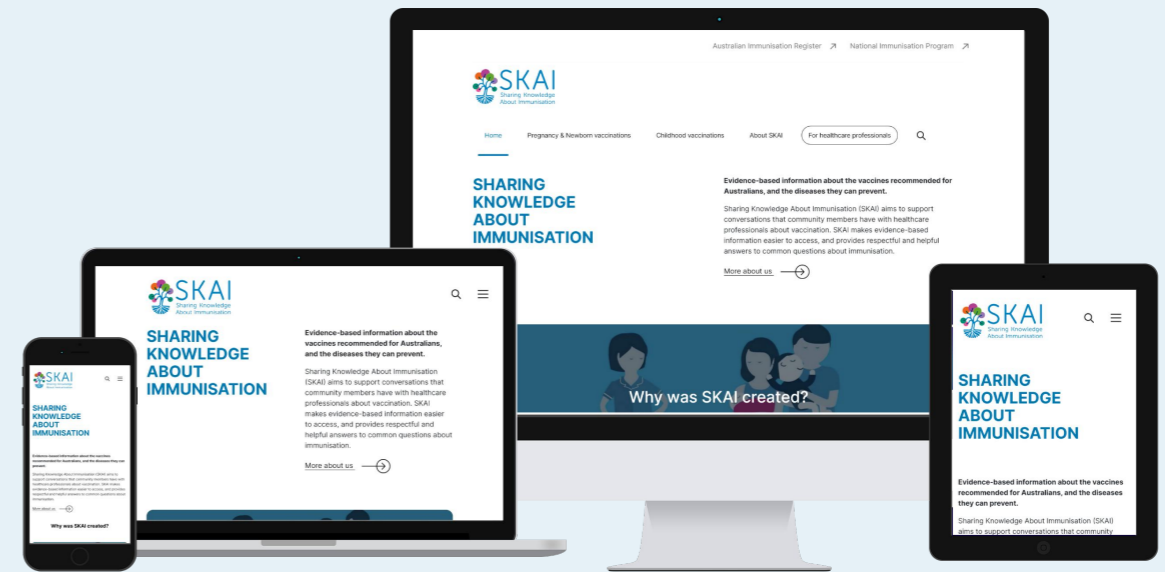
Australian Immunisation Register ↗ National Immunisation Program ↗

SKAI
Sharing Knowledge About Immunisation

Home Pregnancy & Newborn vaccinations Childhood vaccinations About SKAI For healthcare professionals

SHARING KNOWLEDGE ABOUT IMMUNISATION

Evidence-based information about the vaccines recommended for Australians, and the diseases they can prevent.

Sharing Knowledge About Immunisation (SKAI) aims to support conversations that community members have with healthcare professionals about vaccination. SKAI makes evidence-based information easier to access, and provides respectful and helpful answers to common questions about immunisation.

More about us

Why was SKAI created?

SKAI
Sharing Knowledge About Immunisation

SHARING KNOWLEDGE ABOUT IMMUNISATION

Evidence-based information about the vaccines recommended for Australians, and the diseases they can prevent.

Sharing Knowledge About Immunisation (SKAI) aims to support conversations that community members have with healthcare professionals about vaccination. SKAI makes evidence-based information easier to access, and provides respectful and helpful answers to common questions about immunisation.

More about us

SKAI
Sharing Knowledge About Immunisation

SHARING KNOWLEDGE ABOUT IMMUNISATION

Evidence-based information about the vaccines recommended for Australians, and the diseases they can prevent.

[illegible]

More about us

Why was SKAI created?

SKAI
Sharing Knowledge About Immunisation

SHARING KNOWLEDGE ABOUT IMMUNISATION

Evidence-based information about the vaccines recommended for Australians, and the diseases they can prevent.

Sharing Knowledge About Immunisation (SKAI) aims to support conversations that community